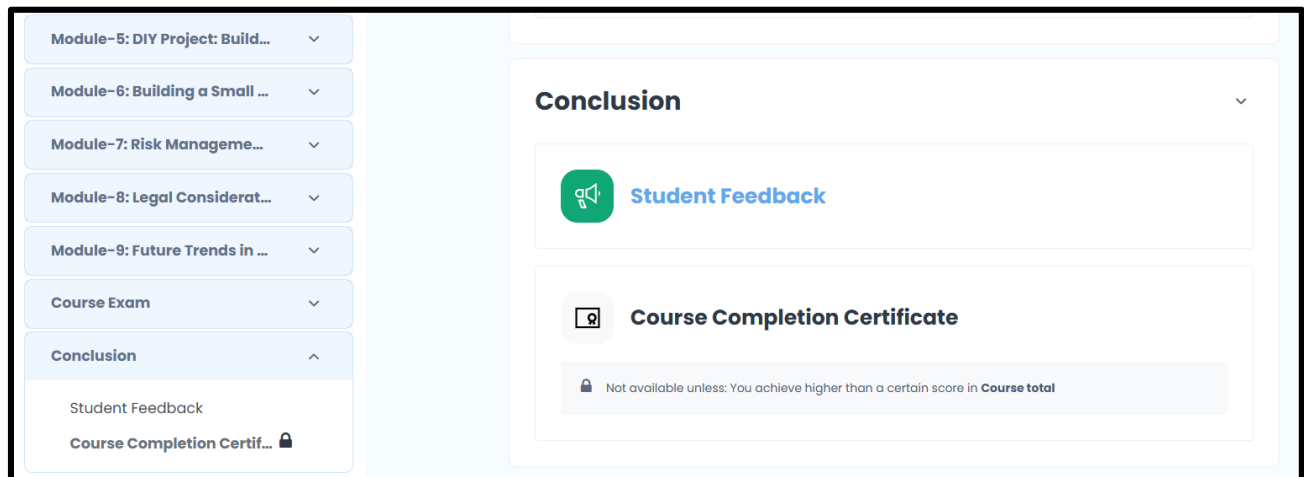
Module-5: DIY Project: Build...

Module-6: Building a Small ...

Module-7: Risk Manageme...

Module-8: Legal Considerat...

Module-9: Future Trends in ...

Course Exam

Conclusion

Student Feedback

Course Completion Certif...

Conclusion

Student Feedback

Course Completion Certificate

Not available unless: You achieve higher than a certain score in **Course total**